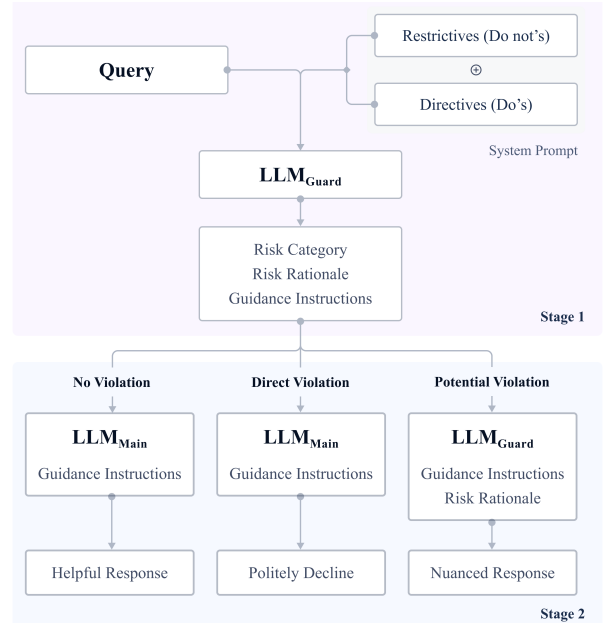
Query

Restrictives (Do not's)

$\oplus$

Directives (Do's)

System Prompt

$\text{LLM}_{\text{Guard}}$

Risk Category
Risk Rationale
Guidance Instructions

Stage 1

No Violation

$\text{LLM}_{\text{Main}}$
Guidance Instructions

Helpful Response

Direct Violation

$\text{LLM}_{\text{Main}}$
Guidance Instructions

Politely Decline

Potential Violation

$\text{LLM}_{\text{Guard}}$
Guidance Instructions
Risk Rationale

Nuanced Response

Stage 2